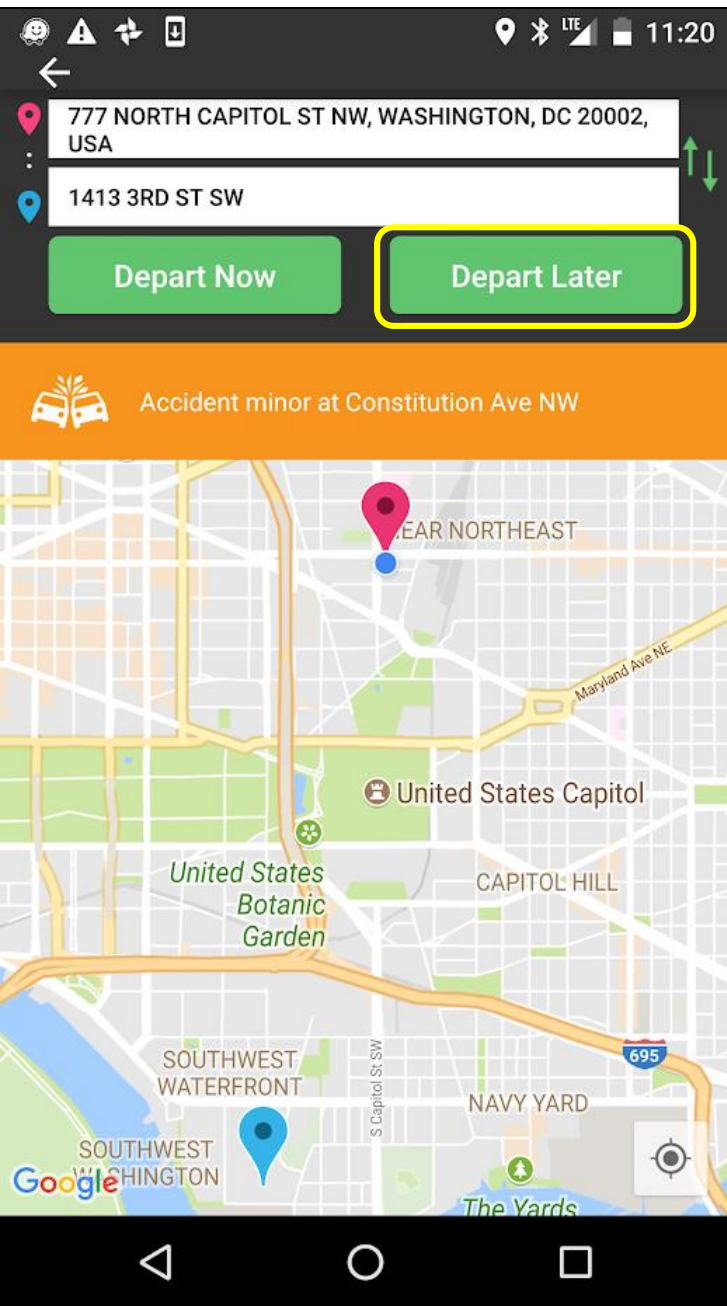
LTE 11:20

777 NORTH CAPITOL ST NW, WASHINGTON, DC 20002, USA

1413 3RD ST SW

Depart Now

Depart Later

Accident minor at Constitution Ave NW

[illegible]EAR NORTHEAST

Maryland Ave NE

United States Capitol

United States Botanic Garden

CAPITOL HILL

695

SOUTHWEST WATERFRONT

S Capitol St SW

NAVY YARD

SOUTHWEST W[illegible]SHINGTON

Google

The Yards